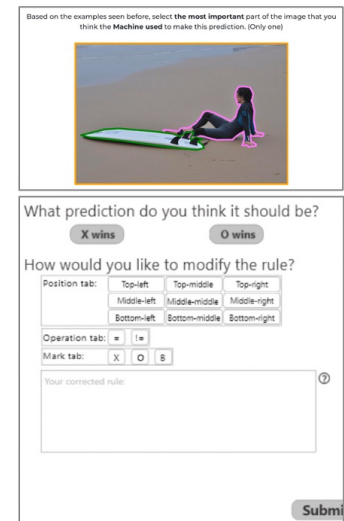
Based on the examples seen before, select **the most important** part of the image that you think the **Machine used** to make this prediction. (Only one)

What prediction do you think it should be?

X wins

O wins

How would you like to modify the rule?

| Position tab: | Top-left | Top-middle | Top-right |
|---|---|---|---|
| | Middle-left | Middle-middle | Middle-right |
| | Bottom-left | Bottom-middle | Bottom-right |

Operation tab: = !=

Mark tab: X O B

Your corrected rule:

?

Submi